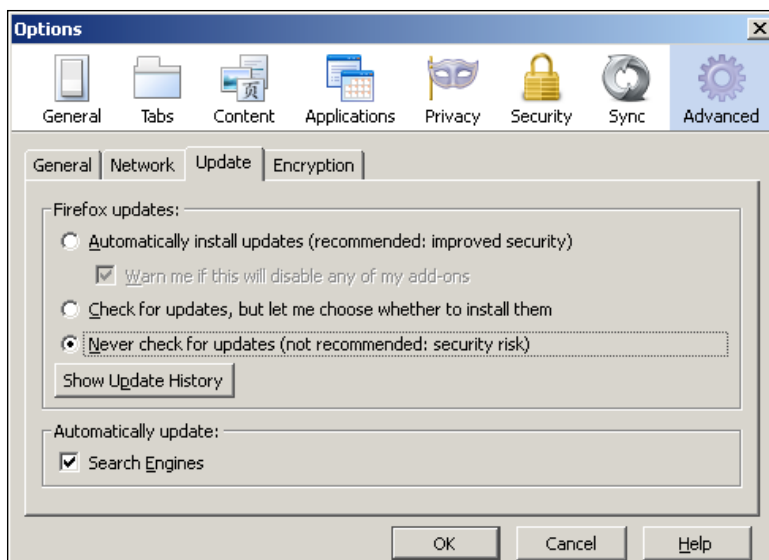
Options

×

General Tabs Content Applications Privacy Security Sync Advanced

General Network Update Encryption

Firefox updates:

Automatically install updates (recommended: improved security)

Warn me if this will disable any of my add-ons

Check for updates, but let me choose whether to install them

Never check for updates (not recommended: security risk)

Show Update History

Automatically update:

Search Engines

OK Cancel Help